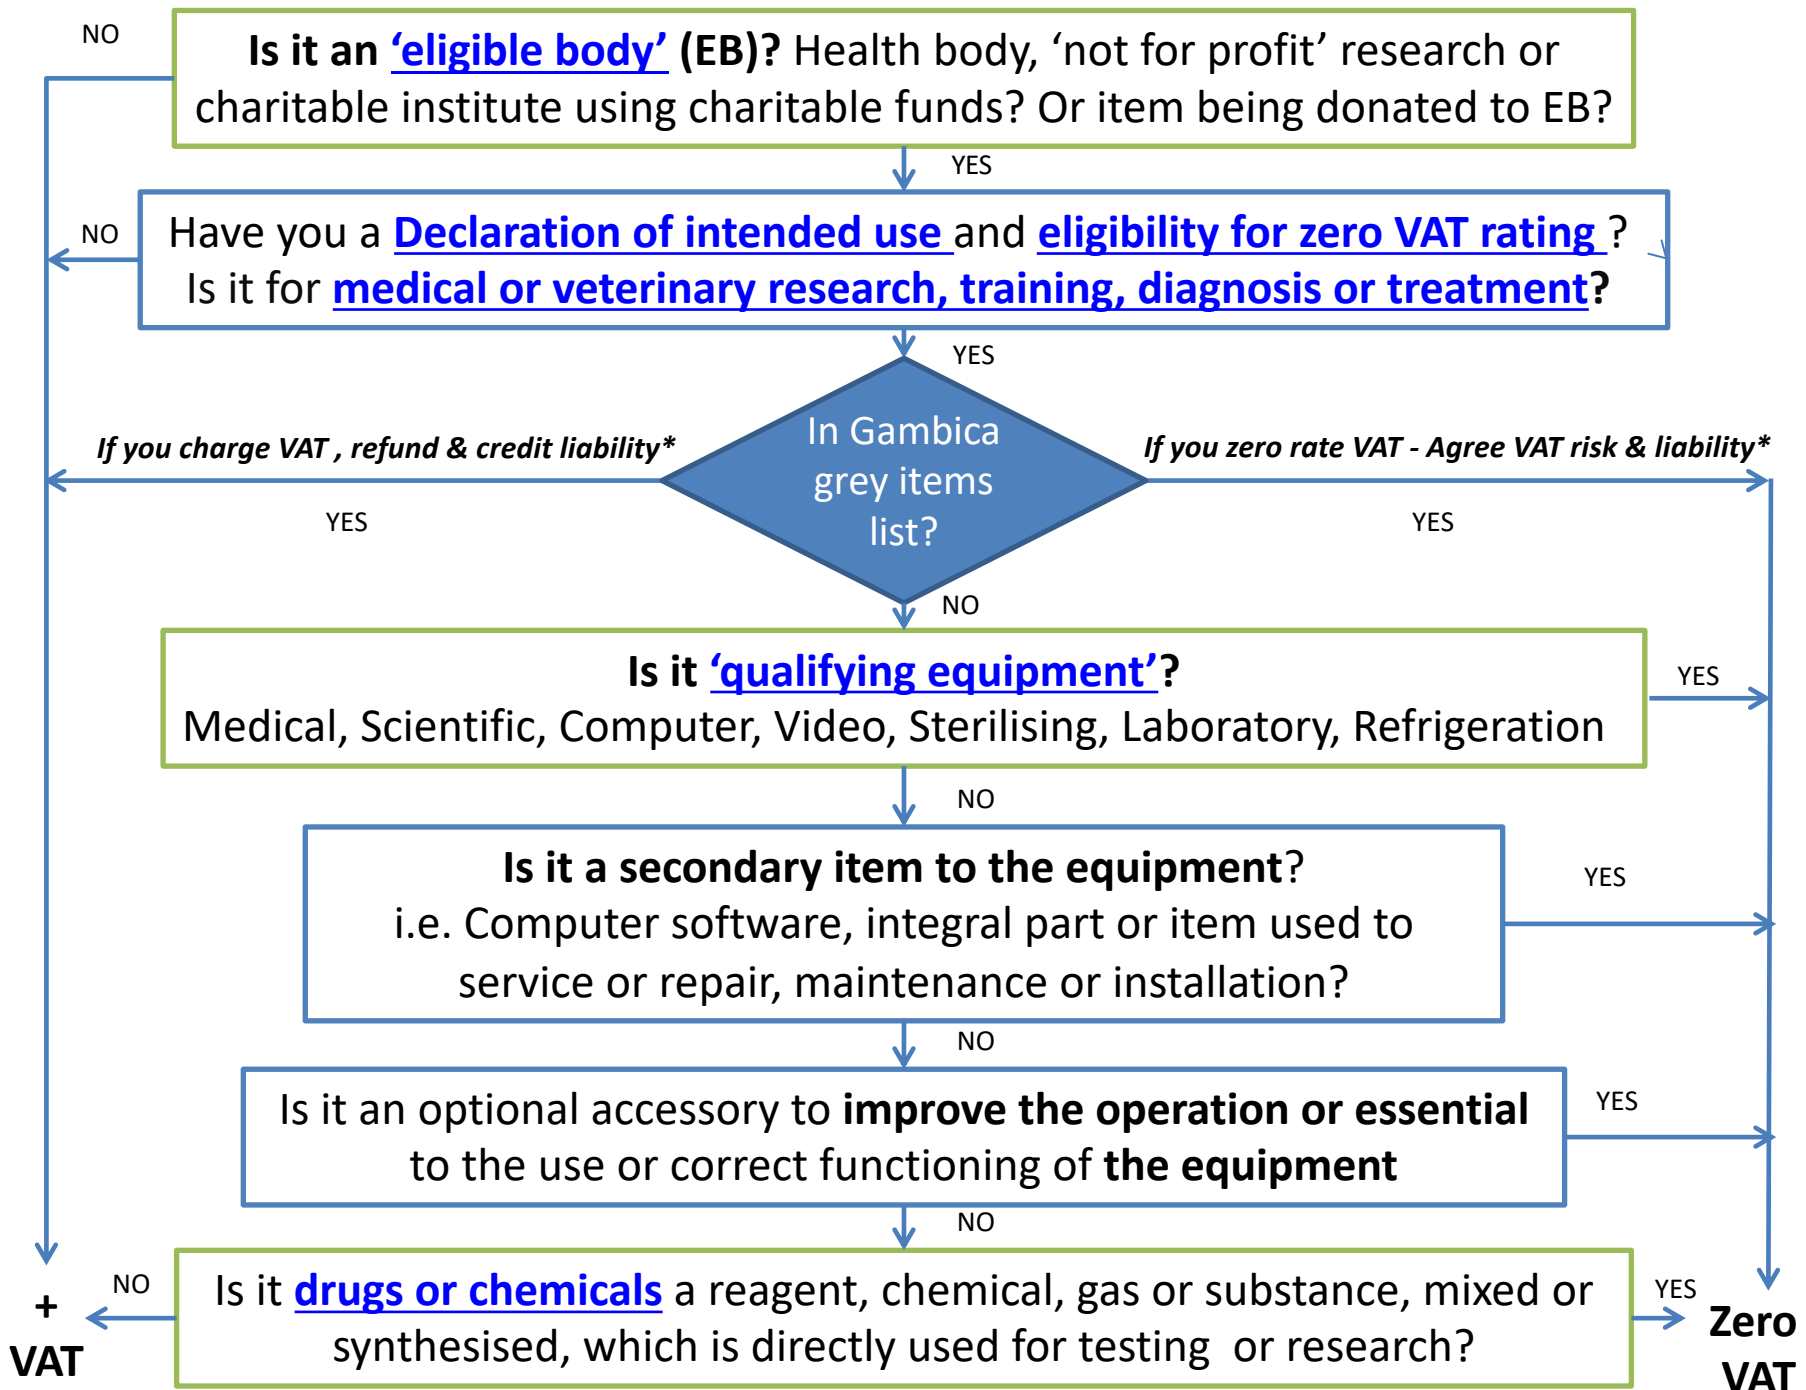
NO

**Is it an 'eligible body' (EB)?** Health body, 'not for profit' research or charitable institute using charitable funds? Or item being donated to EB?

YES

NO

Have you a Declaration of intended use and eligibility for zero VAT rating ? Is it for medical or veterinary research, training, diagnosis or treatment?

YES

*If you charge VAT , refund & credit liability**

In Gambica grey items list?

*If you zero rate VAT - Agree VAT risk & liability**

YES

YES

NO

**Is it 'qualifying equipment'?**
Medical, Scientific, Computer, Video, Sterilising, Laboratory, Refrigeration

YES

NO

**Is it a secondary item to the equipment**?
i.e. Computer software, integral part or item used to service or repair, maintenance or installation?

YES

NO

Is it an optional accessory to **improve the operation or essential** to the use or correct functioning of **the equipment**

YES

NO

+ VAT

NO

Is it drugs or chemicals a reagent, chemical, gas or substance, mixed or synthesised, which is directly used for testing or research?

YES

Zero VAT